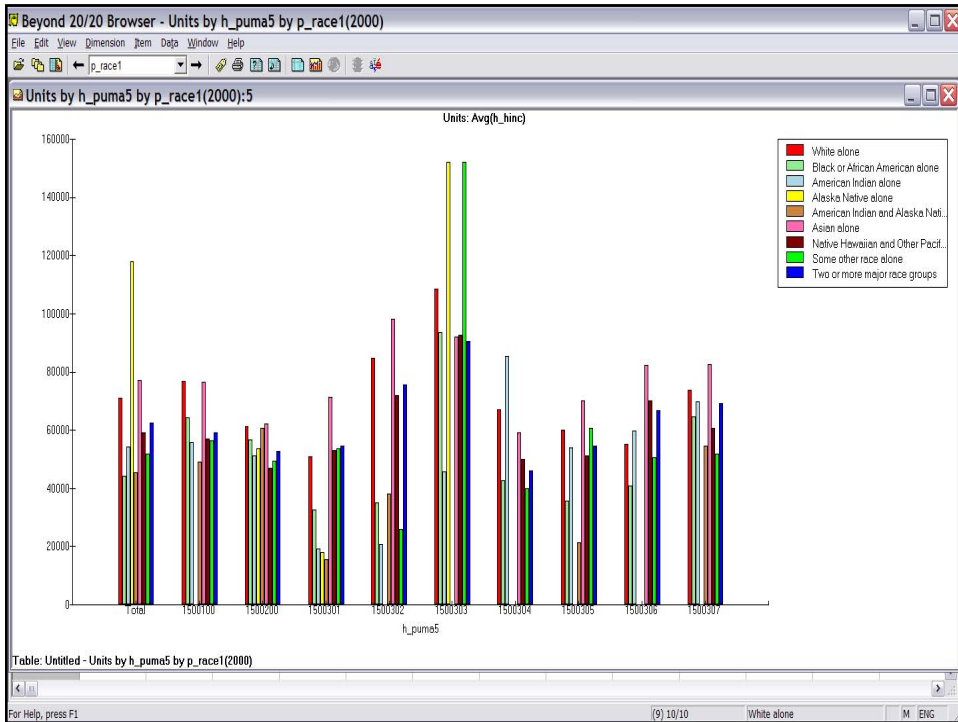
Beyond 20/20 Browser - Units by h_puma5 by p_race1(2000)

File Edit View Dimension Item Data Window Help

p_race1

Units by h_puma5 by p_race1(2000):5

Units: Avg(h_hinc)

160000
140000
120000
100000
80000
60000
40000
20000
0

Total
1500100
1500200
1500301
1500302
1500303
1500304
1500305
1500306
1500307

h_puma5

White alone
Black or African American alone
American Indian alone
Alaska Native alone
American Indian and Alaska Nati...
Asian alone
Native Hawaiian and Other Pacif...
Some other race alone
Two or more major race groups

Table: Untitled - Units by h_puma5 by p_race1(2000)

For Help, press F1
(9) 10/10
White alone
M ENG